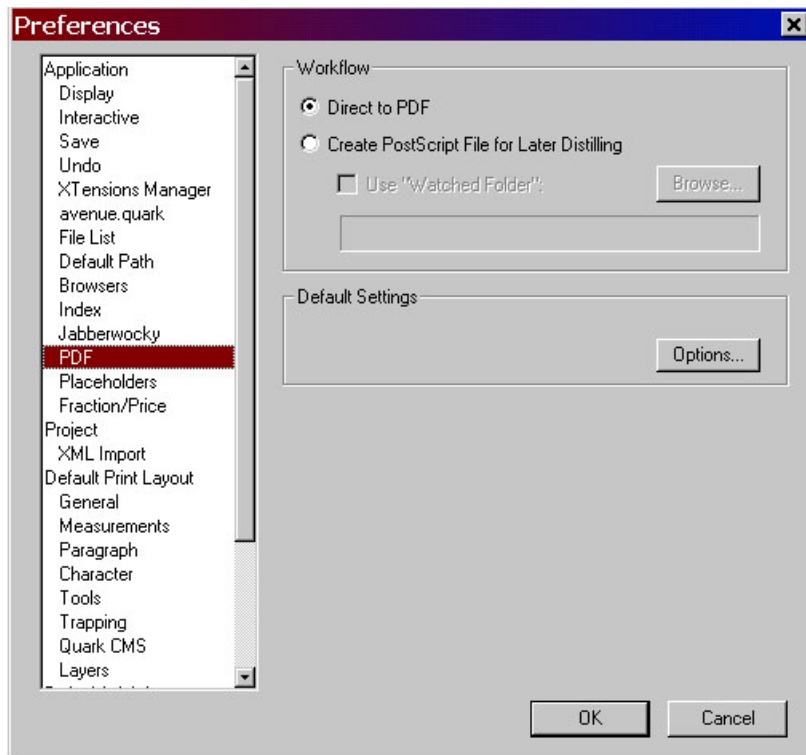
Preferences

Application
Display
Interactive
Save
Undo
XTensions Manager
avenue.quark
File List
Default Path
Browsers
Index
Jabberwocky
PDF
Placeholders
Fraction/Price
Project
XML Import
Default Print Layout
General
Measurements
Paragraph
Character
Tools
Trapping
Quark CMS
Layers
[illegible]

Workflow
Direct to PDF
Create PostScript File for Later Distilling
Use "Watched Folder":
Browse...

Default Settings
Options...

OK
Cancel